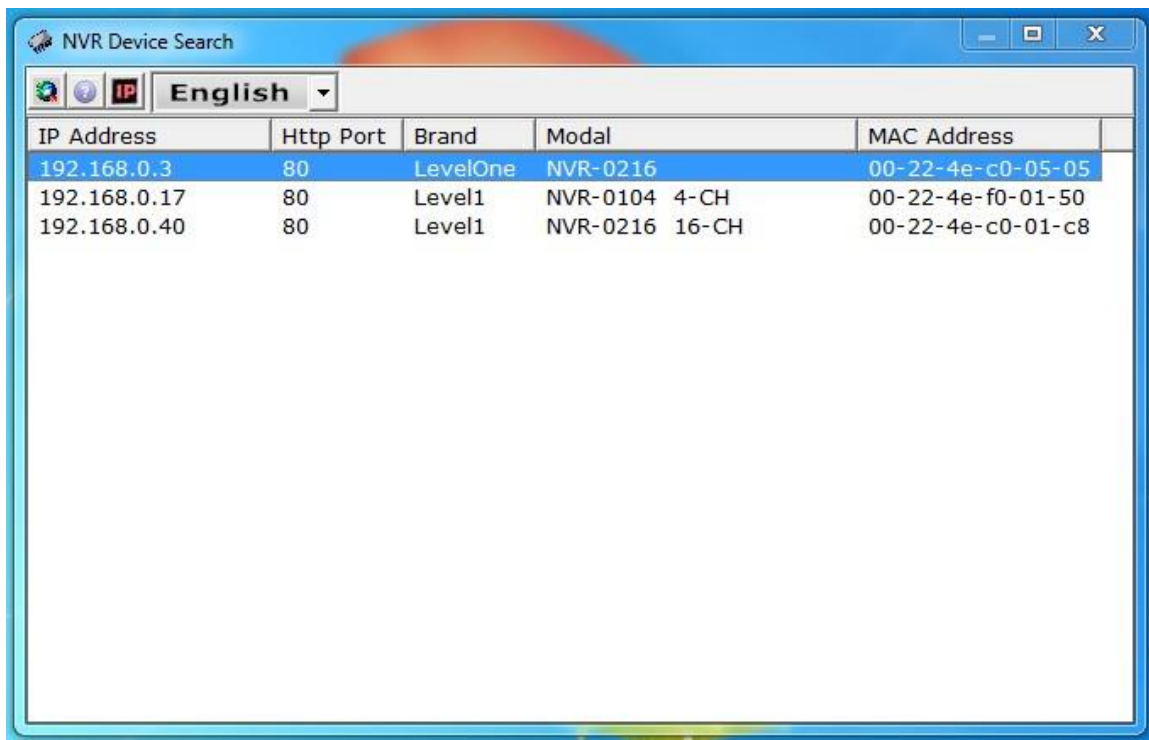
NVR Device Search

IP English

| IP Address | Http Port | Brand | Modal | MAC Address |
|---|---|---|---|---|
| 192.168.0.3 | 80 | LevelOne | NVR-0216 | 00-22-4e-c0-05-05 |
| 192.168.0.17 | 80 | Level1 | NVR-0104 4-CH | 00-22-4e-f0-01-50 |
| 192.168.0.40 | 80 | Level1 | NVR-0216 16-CH | 00-22-4e-c0-01-c8 |